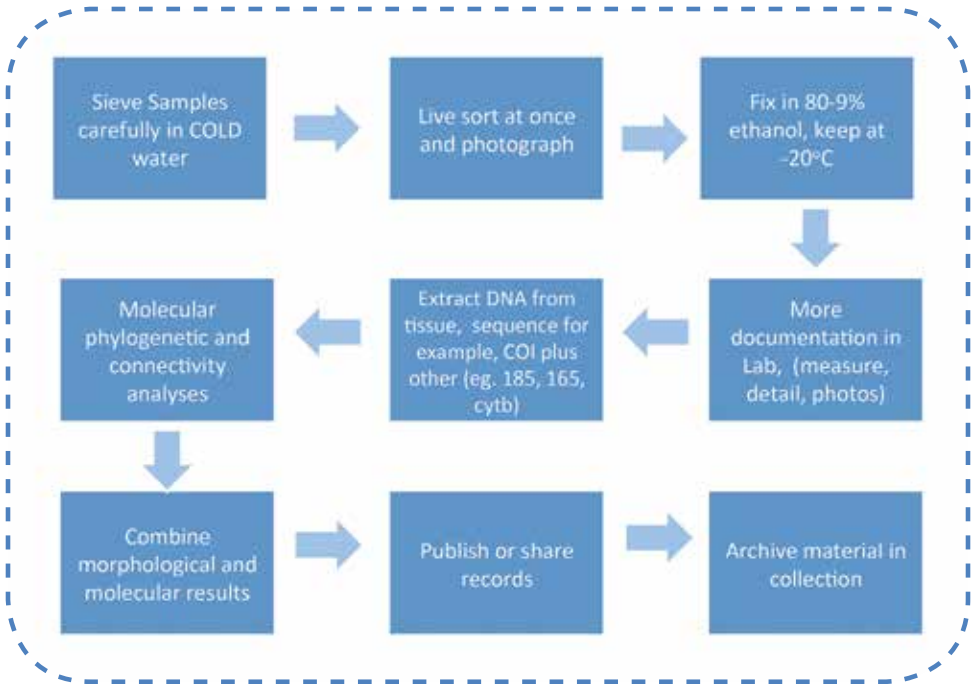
Sieve Samples carefully in COLD water

Live sort at once and photograph

Fix in 80-9% ethanol, keep at -20°C

More documentation in Lab, (measure, detail, photos)

Extract DNA from tissue, sequence for example, COI plus other (eg. 18S, 16S, cytb)

Molecular phylogenetic and connectivity analyses

Combine morphological and molecular results

Publish or share records

Archive material in collection